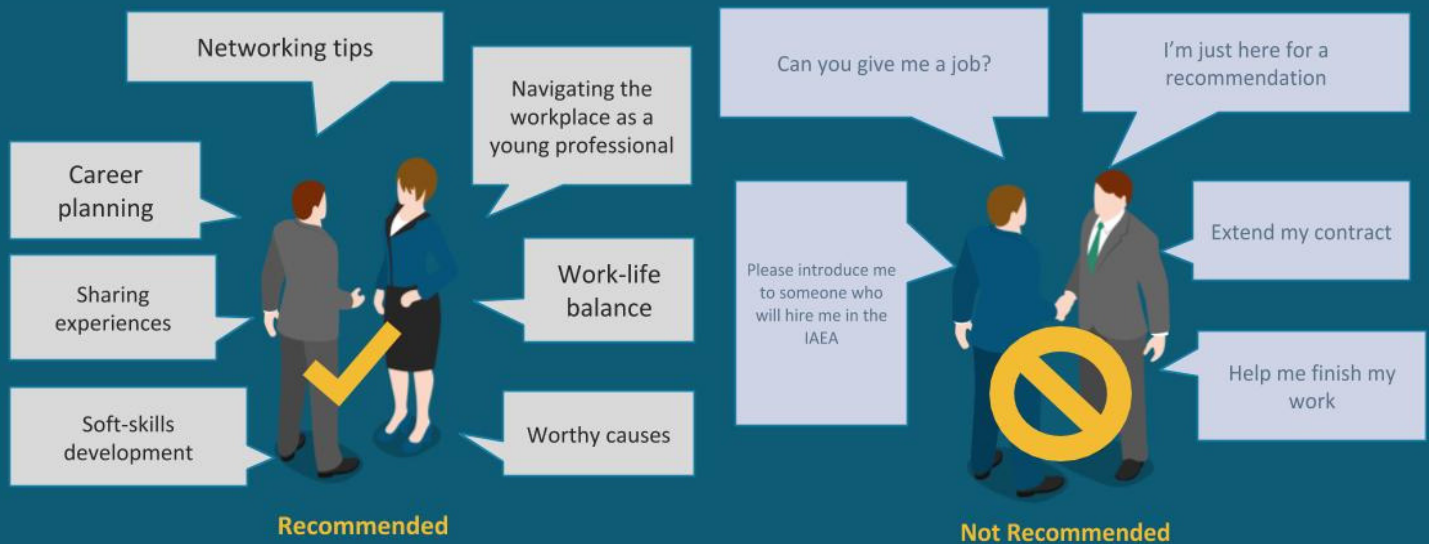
Networking tips

Navigating the workplace as a young professional

Career planning

Sharing experiences

Work-life balance

Soft-skills development

Worthy causes

Recommended

Can you give me a job?

I'm just here for a recommendation

Please introduce me to someone who will hire me in the IAEA

Extend my contract

Help me finish my work

Not Recommended